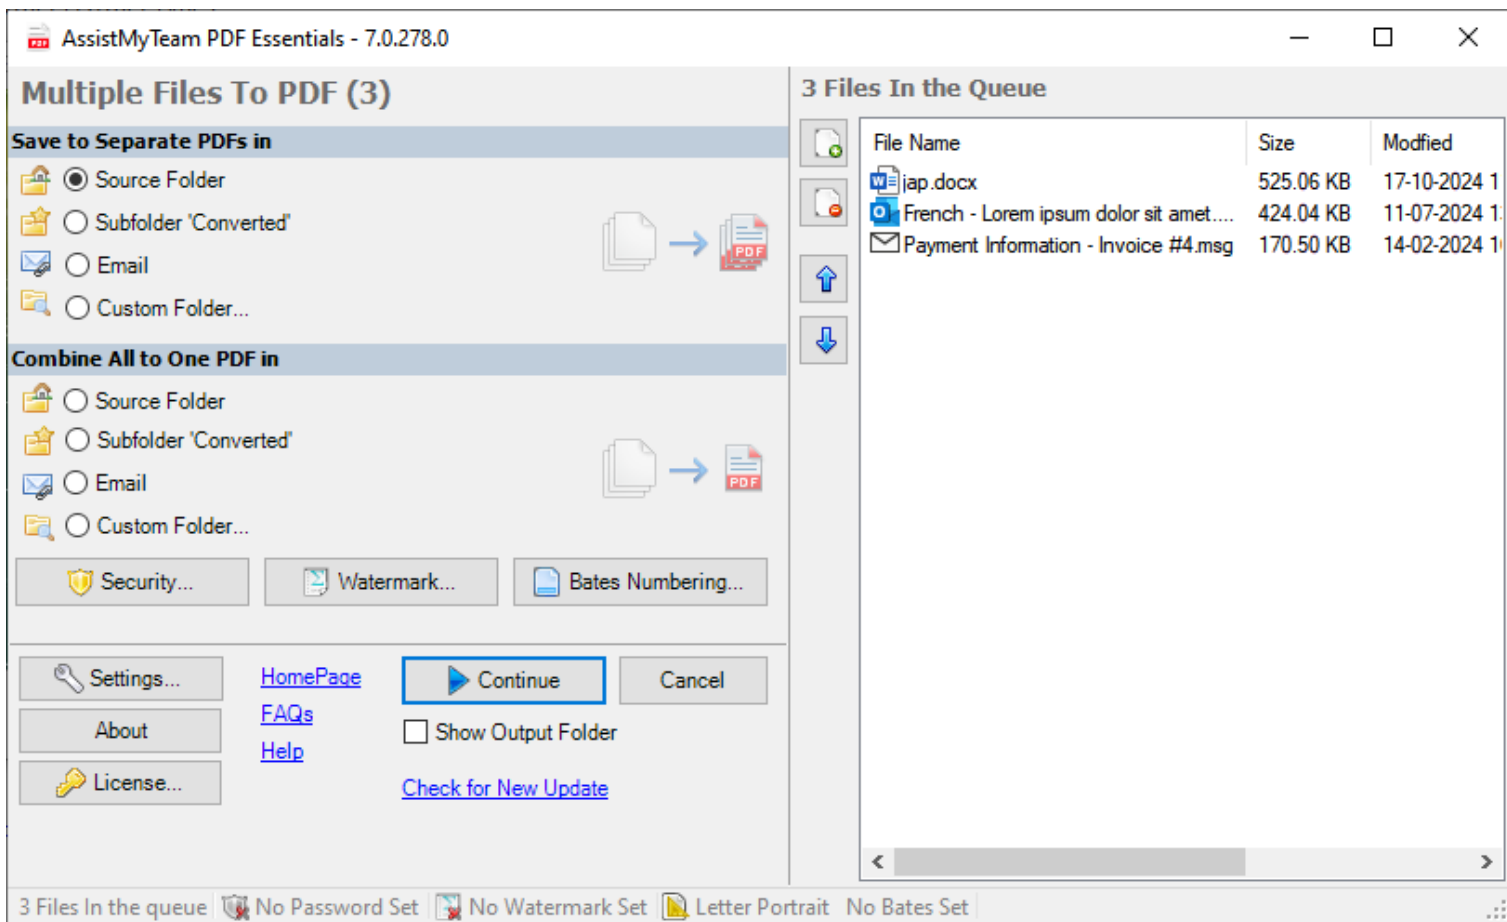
AssistMyTeam PDF Essentials - 7.0.278.0

Multiple Files To PDF (3)

Save to Separate PDFs in

Source Folder
Subfolder 'Converted'
Email
Custom Folder...

PDF

Combine All to One PDF in

Source Folder
Subfolder 'Converted'
Email
Custom Folder...

PDF

Security...
Watermark...
Bates Numbering...

Settings...
About
License...

HomePage
FAQs
Help

Continue
Cancel
Show Output Folder

Check for New Update

3 Files In the Queue

| File Name | Size | Modfied |
|---|---|---|
| jap.docx | 525.06 KB | 17-10-2024 1 |
| French - Lorem ipsum dolor sit amet.... | 424.04 KB | 11-07-2024 1 |
| Payment Information - Invoice #4.msg | 170.50 KB | 14-02-2024 1 |

3 Files In the queue
No Password Set
No Watermark Set
Letter Portrait
No Bates Set